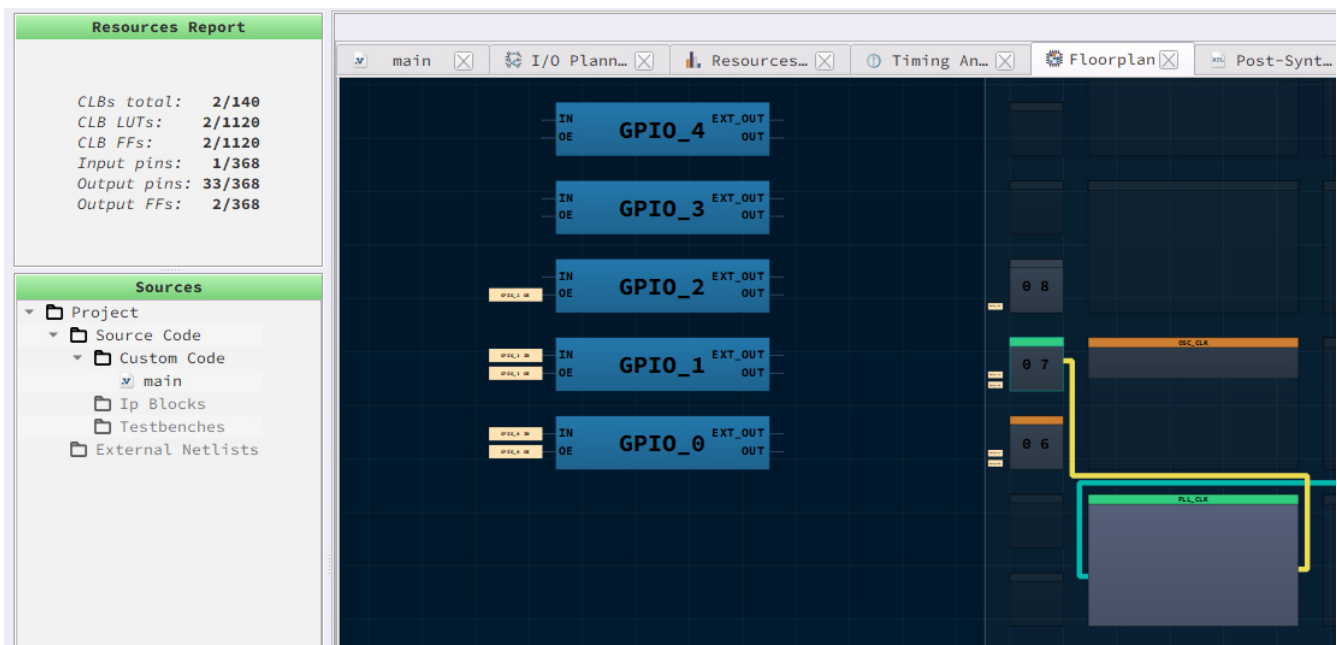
Resources Report

CLBs total: 2/140
CLB LUTs: 2/1120
CLB FFs: 2/1120
Input pins: 1/368
Output pins: 33/368
Output FFs: 2/368

Sources

Project
Source Code
Custom Code
main
Ip Blocks
Testbenches
External Netlists

main
I/O Plann…
Resources…
Timing An…
Floorplan
Post-Synt…

IN
OE
GPIO_4
EXT_OUT
OUT

IN
OE
GPIO_3
EXT_OUT
OUT

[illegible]
IN
OE
GPIO_2
EXT_OUT
OUT

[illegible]
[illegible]
IN
OE
GPIO_1
EXT_OUT
OUT

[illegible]
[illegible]
IN
OE
GPIO_0
EXT_OUT
OUT

0 8
0 7
0 6
OSC_CLK
PLL_CLK